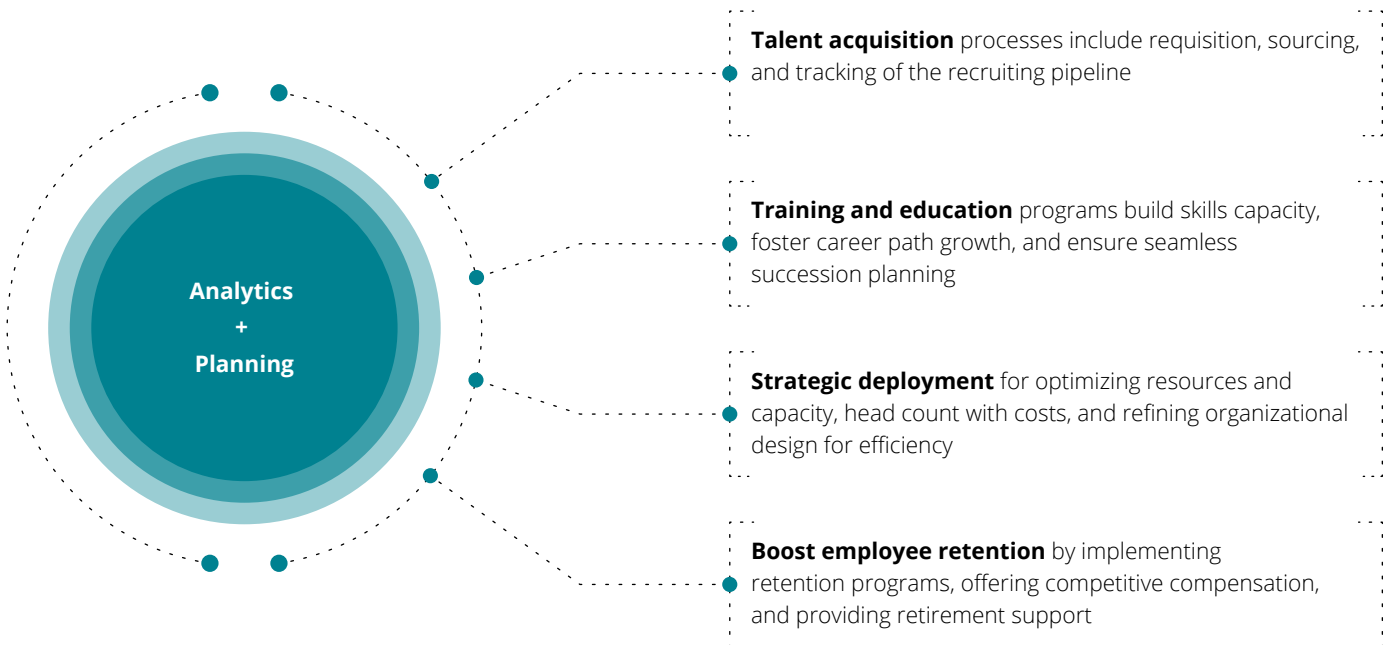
Analytics
+
Planning

**Talent acquisition** processes include requisition, sourcing, and tracking of the recruiting pipeline

**Training and education** programs build skills capacity, foster career path growth, and ensure seamless succession planning

**Strategic deployment** for optimizing resources and capacity, head count with costs, and refining organizational design for efficiency

**Boost employee retention** by implementing retention programs, offering competitive compensation, and providing retirement support